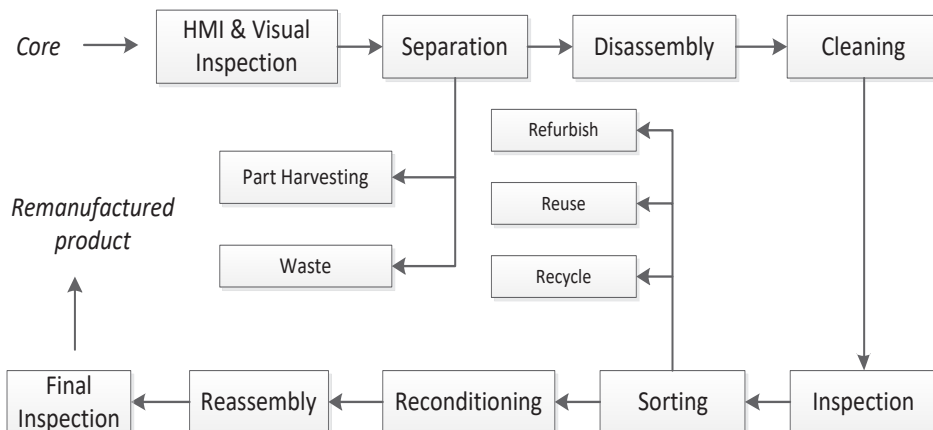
Core

HMI & Visual Inspection

Separation

Disassembly

Cleaning

Refurbish

Part Harvesting

Reuse

Remanufactured product

Waste

Recycle

Final Inspection

Reassembly

Reconditioning

Sorting

Inspection